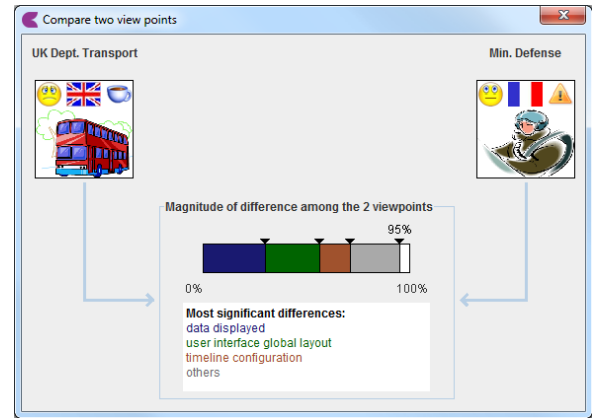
Compare two view points

UK Dept. Transport

Min. Defense

Magnitude of difference among the 2 viewpoints

95%

0%

100%

Most significant differences:
data displayed
user interface global layout
timeline configuration
others